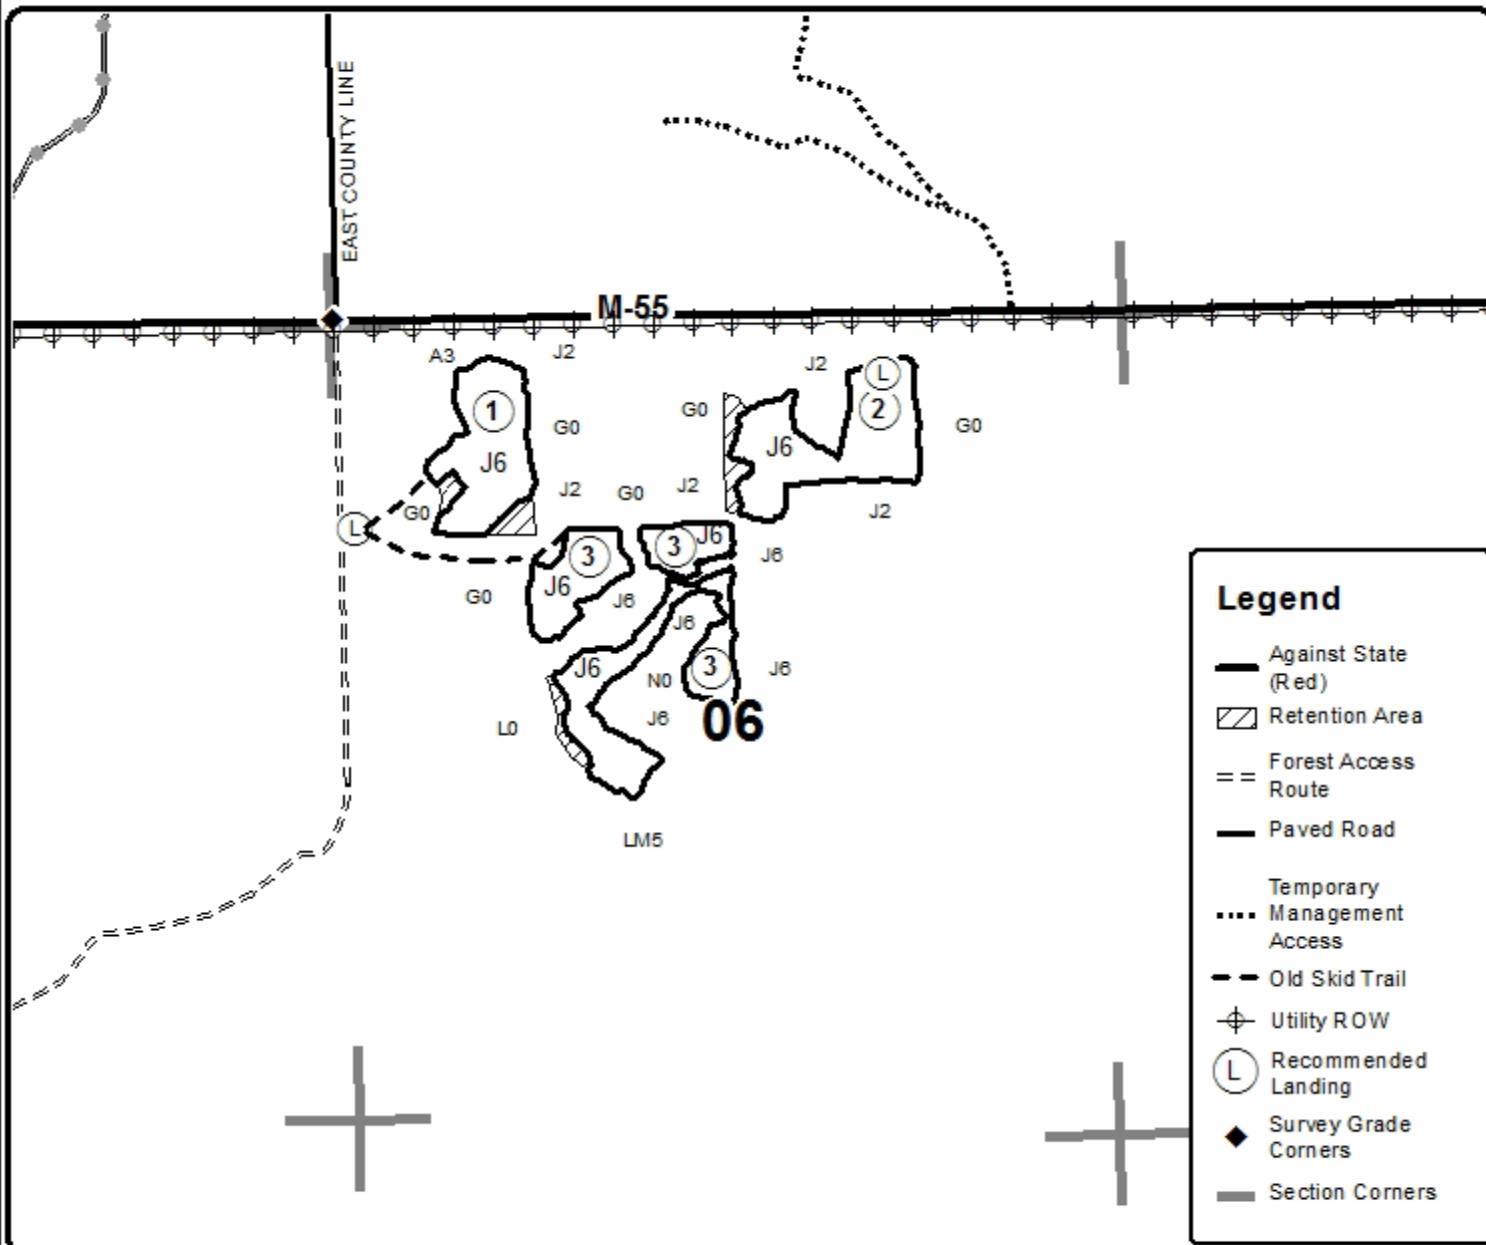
EAST COUNTY LINE

M-55

A3
J2
J2
L
1
G0
J6
G0
2
G0
J6
J2
G0
J2
G0
J2
L
G0
3
3
J6
J6
J6
G0
J6
J6
J6
3
J6
N0
J6
06
L0
LM5

Legend
Against State (Red)
Retention Area
Forest Access Route
Paved Road
Temporary Management Access
Old Skid Trail
Utility ROW
L Recommended Landing
Survey Grade Corners
Section Corners